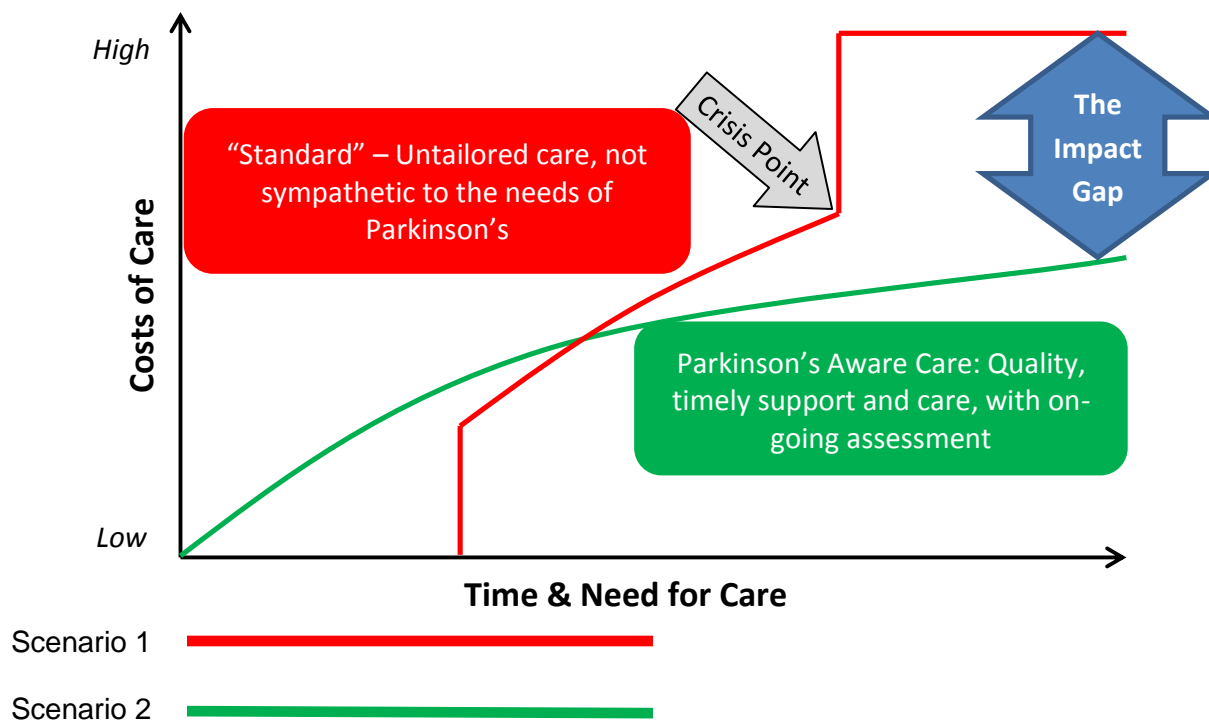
High

Low

Costs of Care

"Standard" – Untailored care, not sympathetic to the needs of Parkinson's

Crisis Point

The Impact Gap

Parkinson's Aware Care: Quality, timely support and care, with ongoing assessment

Time & Need for Care

Scenario 1

Scenario 2